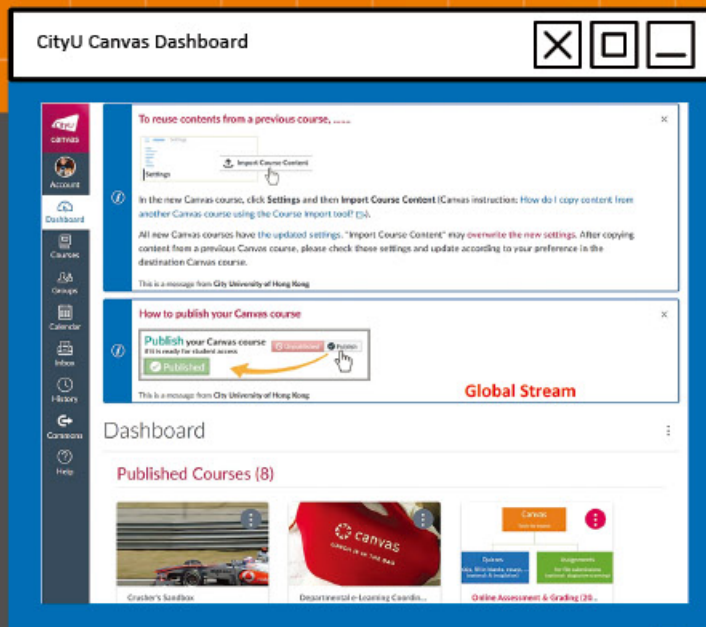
CityU Canvas Dashboard

CityU
canvas

Account

Dashboard

Courses

Groups

Calendar

Inbox

History

Commons

Help

To reuse contents from a previous course, ......

Settings

Import Course Content

In the new Canvas course, click Settings and then Import Course Content (Canvas instruction: How do I copy content from another Canvas course using the Course Import tool?).

All new Canvas courses have the updated settings. "Import Course Content" may overwrite the new settings. After copying content from a previous Canvas course, please check these settings and update according to your preference in the destination Canvas course.

This is a message from City University of Hong Kong

How to publish your Canvas course

Publish your Canvas course
If it is ready for student access

Unpublished

Publish

Published

Global Stream

This is a message from City University of Hong Kong

Dashboard

Published Courses (8)

canvas

Canvas

Quizzes

Assignments

Crasher's Sandbox

Departmental e-Learning Coordin...

Online Assessment & Grading (20...